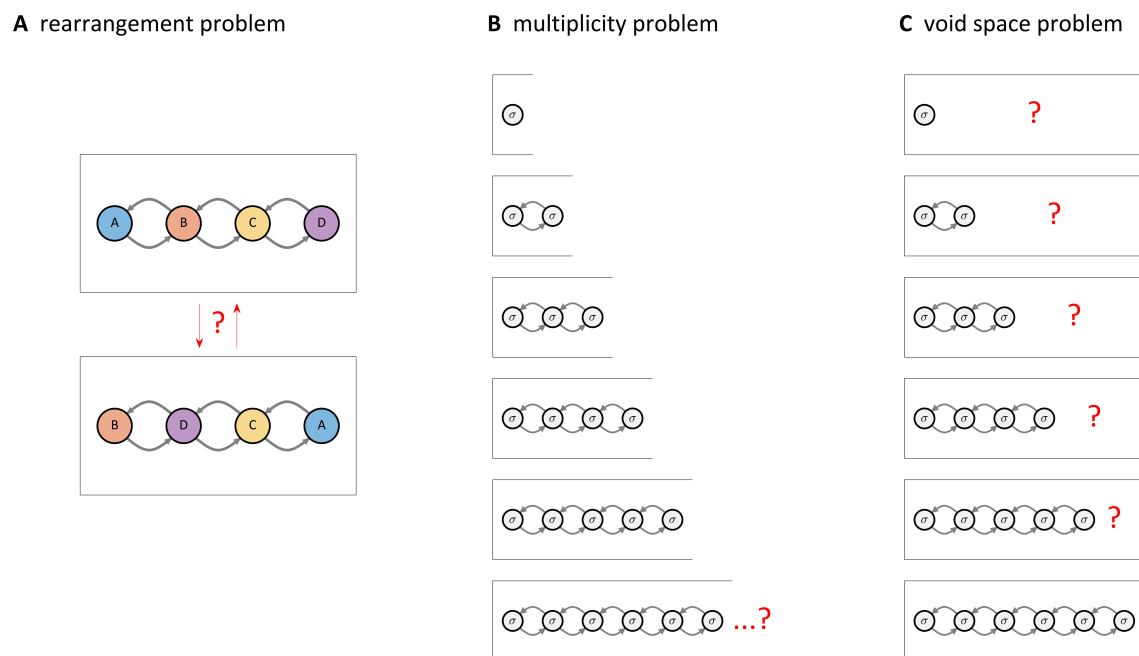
**A** rearrangement problem

A B C D

?

B D C A

**B** multiplicity problem

$\sigma$

$\sigma$ $\sigma$

$\sigma$ $\sigma$ $\sigma$

$\sigma$ $\sigma$ $\sigma$ $\sigma$

$\sigma$ $\sigma$ $\sigma$ $\sigma$ $\sigma$

$\sigma$ $\sigma$ $\sigma$ $\sigma$ $\sigma$ $\sigma$ ...?

**C** void space problem

$\sigma$ ?

$\sigma$ $\sigma$ ?

$\sigma$ $\sigma$ $\sigma$ ?

$\sigma$ $\sigma$ $\sigma$ $\sigma$ ?

$\sigma$ $\sigma$ $\sigma$ $\sigma$ $\sigma$ ?

$\sigma$ $\sigma$ $\sigma$ $\sigma$ $\sigma$ $\sigma$